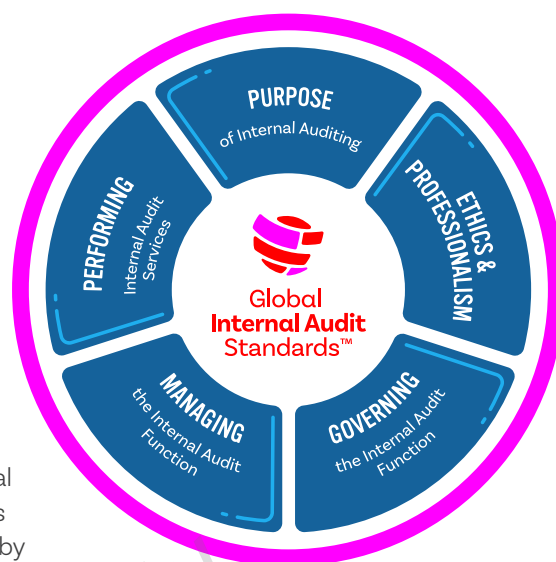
PURPOSE
of Internal Auditing

ETHICS & PROFESSIONALISM

GOVERNING
the Internal Audit Function

MANAGING
the Internal Audit Function

PERFORMING
Internal Audit Services

Global
Internal Audit
Standards™

al
s
by